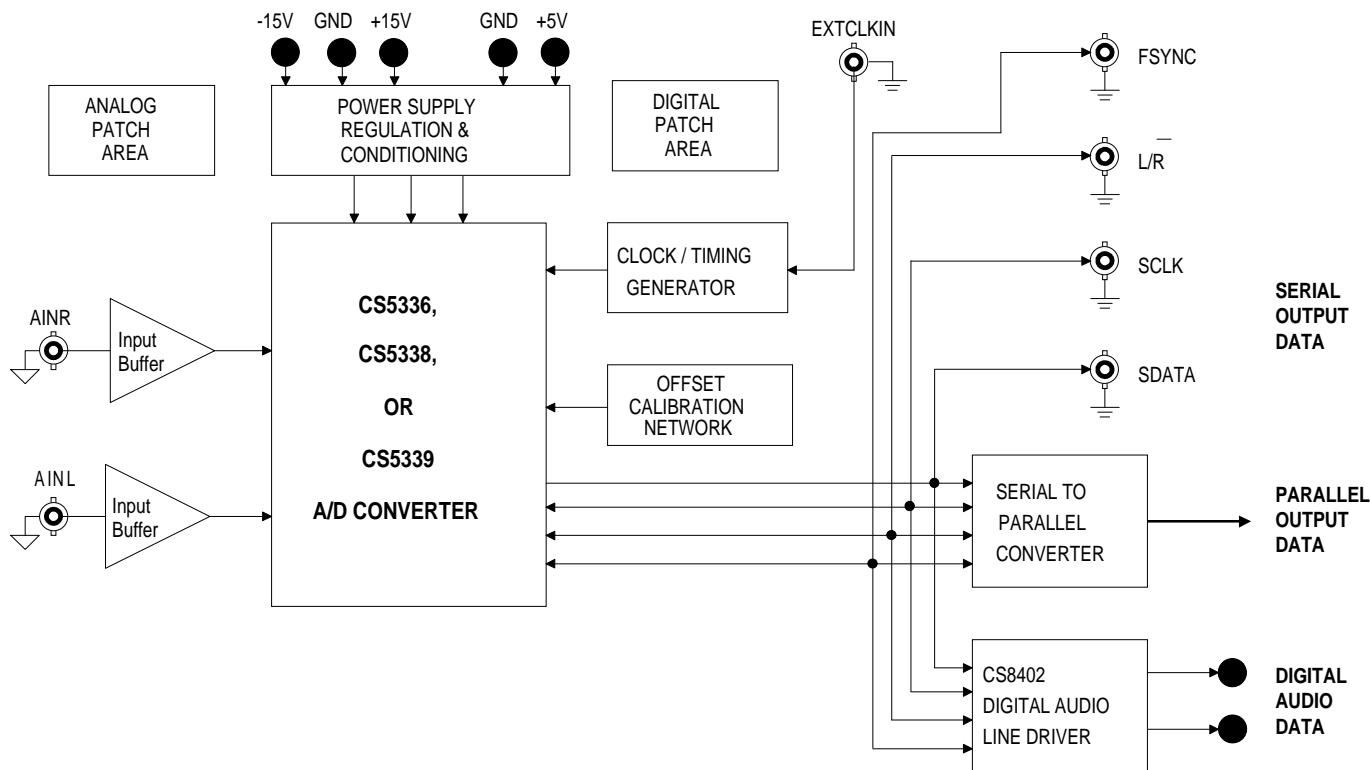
-15V GND +15V GND +5V

ANALOG PATCH AREA

POWER SUPPLY REGULATION & CONDITIONING

DIGITAL PATCH AREA

EXTCLKIN

FSYNC

$L/\overline{R}$

SCLK

SDATA

SERIAL OUTPUT DATA

CLOCK / TIMING GENERATOR

AINR

Input Buffer

CS5336,

CS5338,

OR

CS5339

A/D CONVERTER

OFFSET CALIBRATION NETWORK

AINL

Input Buffer

SERIAL TO PARALLEL CONVERTER

PARALLEL OUTPUT DATA

CS8402 DIGITAL AUDIO LINE DRIVER

DIGITAL AUDIO DATA